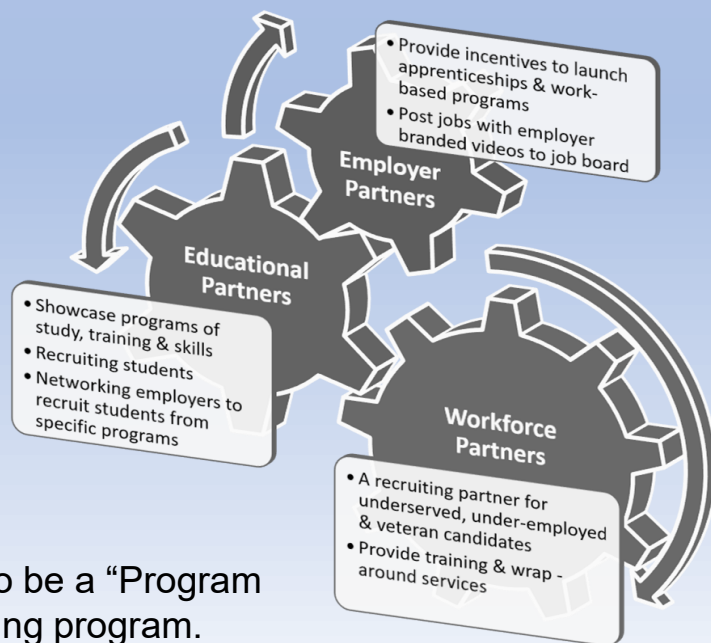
• Provide incentives to launch apprenticeships & work-based programs
• Post jobs with employer branded videos to job board

Employer Partners

Educational Partners

• Showcase programs of study, training & skills
• Recruiting students
• Networking employers to recruit students from specific programs

Workforce Partners

• A recruiting partner for underserved, under-employed & veteran candidates
• Provide training & wrap - around services

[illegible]o be a "Program
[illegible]ng program.